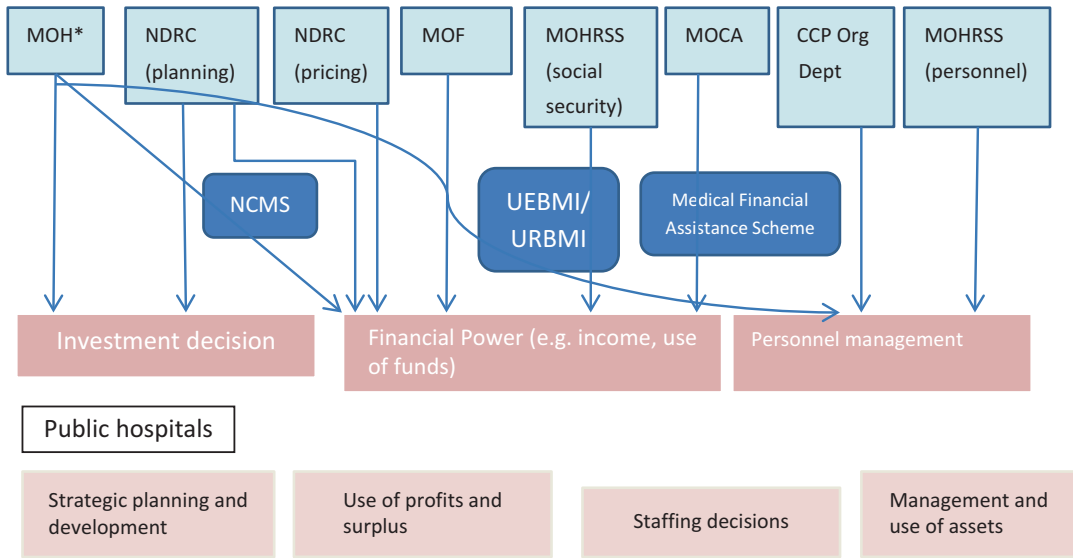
MOH*

NDRC (planning)

NDRC (pricing)

MOF

MOHRSS (social security)

MOCA

CCP Org Dept

MOHRSS (personnel)

NCMS

UEBMI/ URBMI

Medical Financial Assistance Scheme

Investment decision

Financial Power (e.g. income, use of funds)

Personnel management

Public hospitals

Strategic planning and development

Use of profits and surplus

Staffing decisions

Management and use of assets